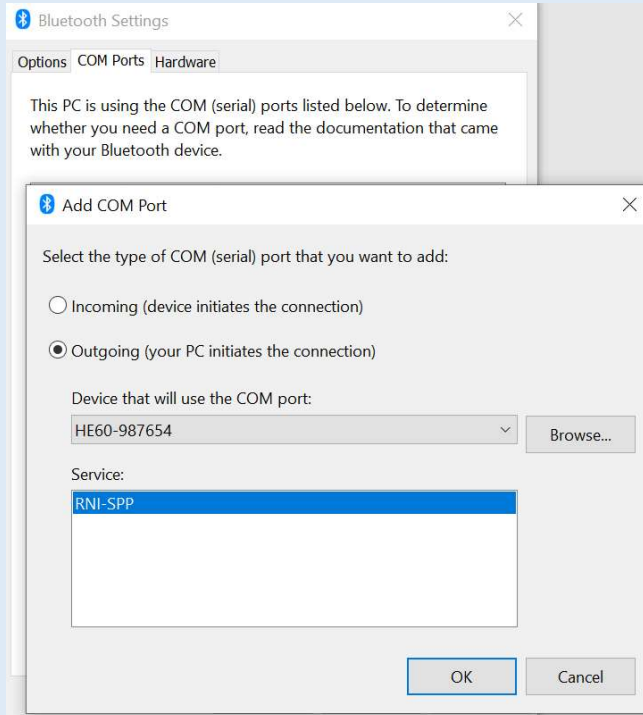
Bluetooth Settings

Options COM Ports Hardware

This PC is using the COM (serial) ports listed below. To determine whether you need a COM port, read the documentation that came with your Bluetooth device.

Add COM Port

Select the type of COM (serial) port that you want to add:

Incoming (device initiates the connection)

Outgoing (your PC initiates the connection)

Device that will use the COM port:

HE60-987654

Browse...

Service:

RNI-SPP

OK

Cancel